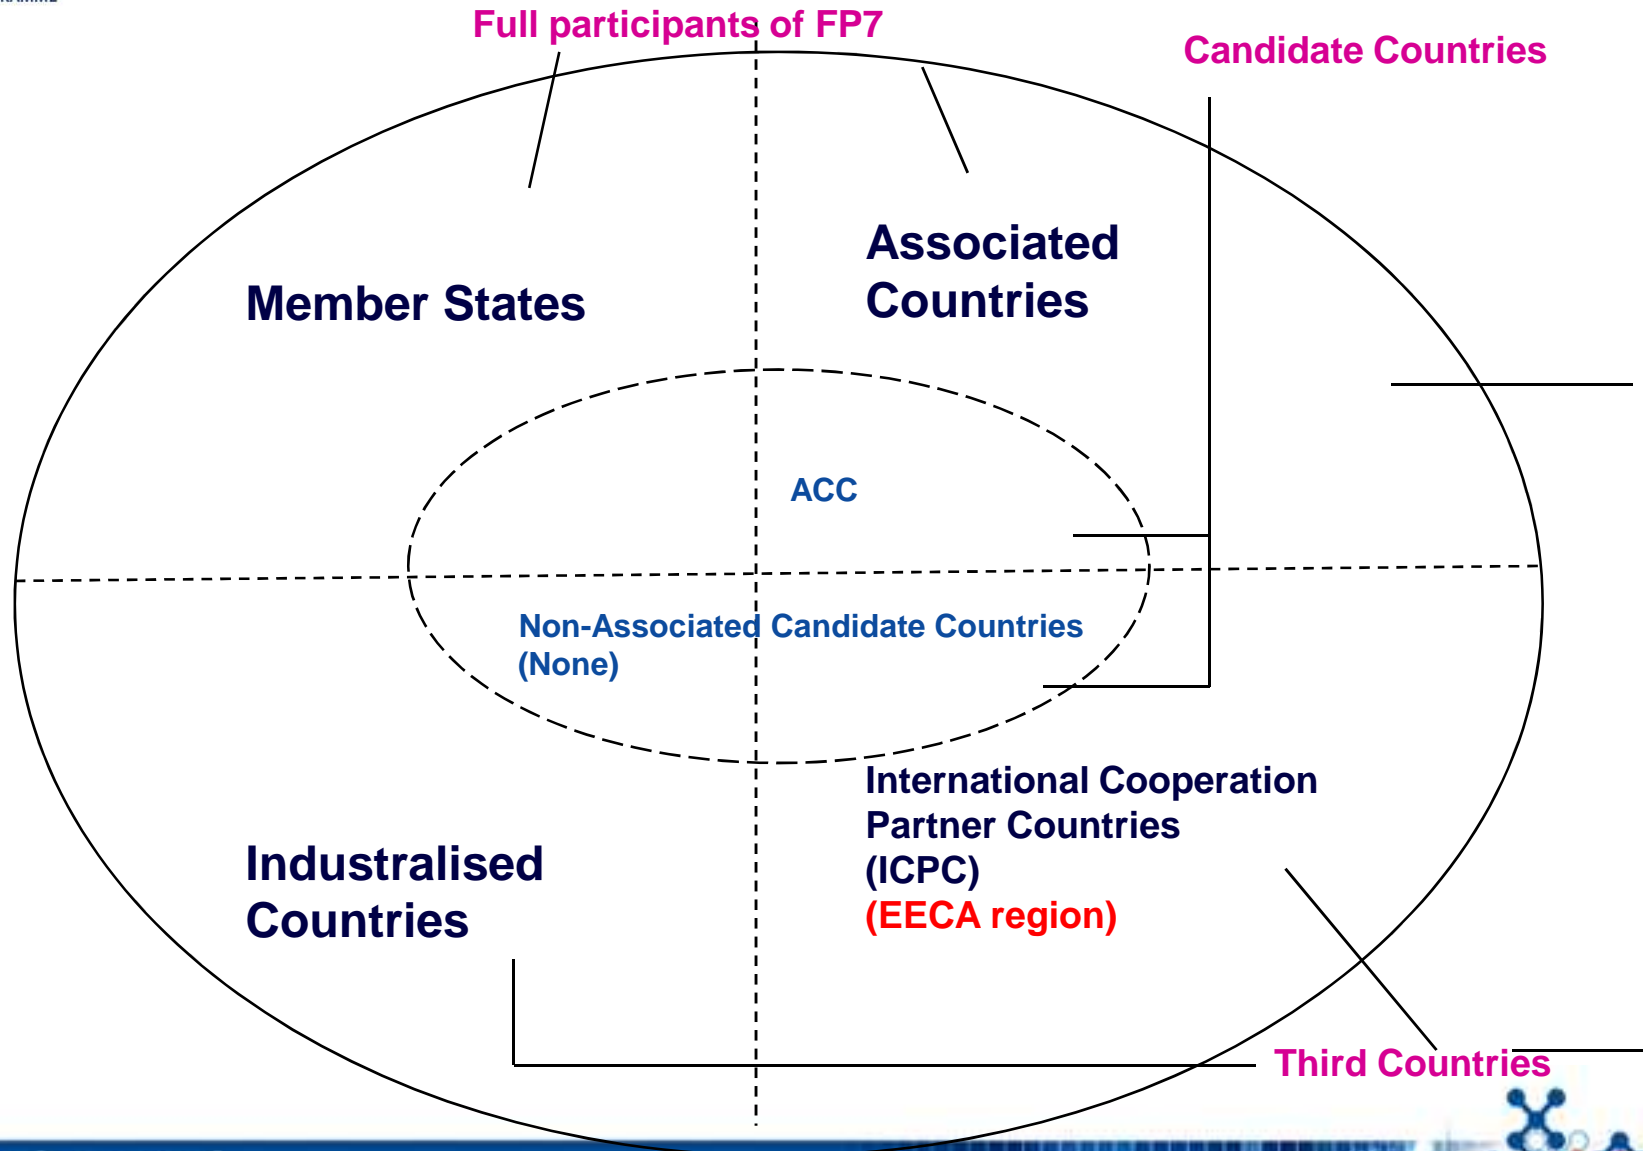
Full participants of FP7

Candidate Countries

Member States

Associated Countries

ACC

Non-Associated Candidate Countries (None)

Industralised Countries

International Cooperation Partner Countries (ICPC) (EECA region)

Third Countries